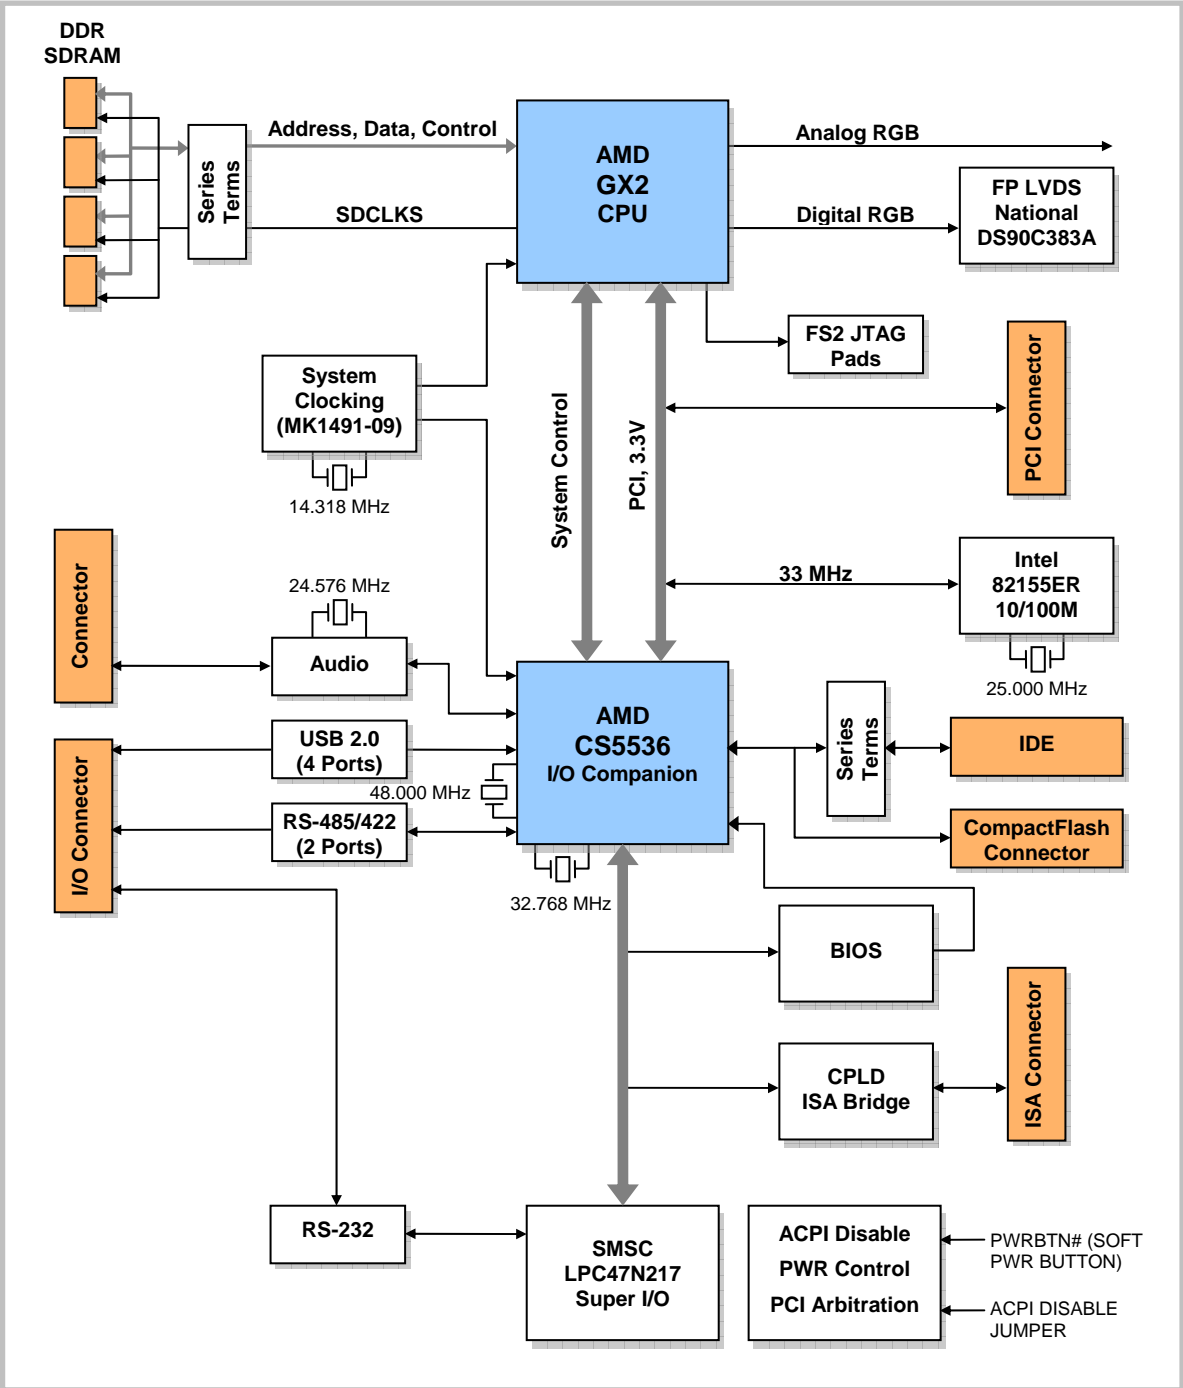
DDR SDRAM

Series Terms

Address, Data, Control

SDCLKS

AMD GX2 CPU

Analog RGB

Digital RGB

FP LVDS National DS90C383A

FS2 JTAG Pads

PCI Connector

System Clocking (MK1491-09)

14.318 MHz

System Control

PCI, 3.3V

33 MHz

Intel 82155ER 10/100M

25.000 MHz

Connector

24.576 MHz

Audio

AMD CS5536 I/O Companion

Series Terms

IDE

I/O Connector

USB 2.0 (4 Ports)

48.000 MHz

RS-485/422 (2 Ports)

CompactFlash Connector

32.768 MHz

BIOS

CPLD ISA Bridge

ISA Connector

RS-232

SMSC LPC47N217 Super I/O

ACPI Disable PWR Control PCI Arbitration

PWRBTN# (SOFT PWR BUTTON)

ACPI DISABLE JUMPER